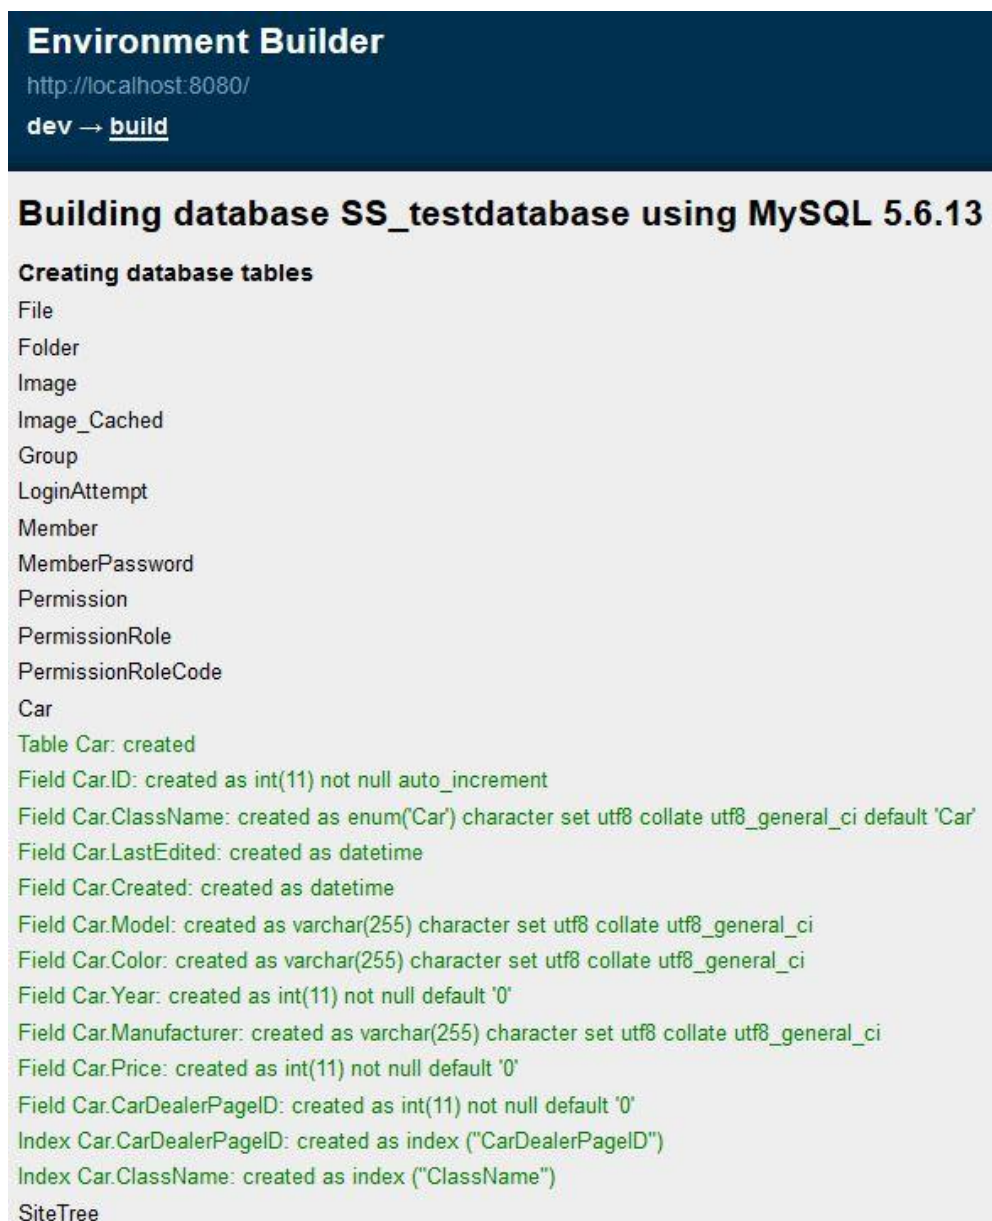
Environment Builder
http://localhost:8080/
dev → build

Building database SS_testdatabase using MySQL 5.6.13

Creating database tables
File
Folder
Image
Image_Cached
Group
LoginAttempt
Member
MemberPassword
Permission
PermissionRole
PermissionRoleCode
Car
Table Car: created
Field Car.ID: created as int(11) not null auto_increment
Field Car.ClassName: created as enum('Car') character set utf8 collate utf8_general_ci default 'Car'
Field Car.LastEdited: created as datetime
Field Car.Created: created as datetime
Field Car.Model: created as varchar(255) character set utf8 collate utf8_general_ci
Field Car.Color: created as varchar(255) character set utf8 collate utf8_general_ci
Field Car.Year: created as int(11) not null default '0'
Field Car.Manufacturer: created as varchar(255) character set utf8 collate utf8_general_ci
Field Car.Price: created as int(11) not null default '0'
Field Car.CarDealerPageID: created as int(11) not null default '0'
Index Car.CarDealerPageID: created as index ("CarDealerPageID")
Index Car.ClassName: created as index ("ClassName")
SiteTree